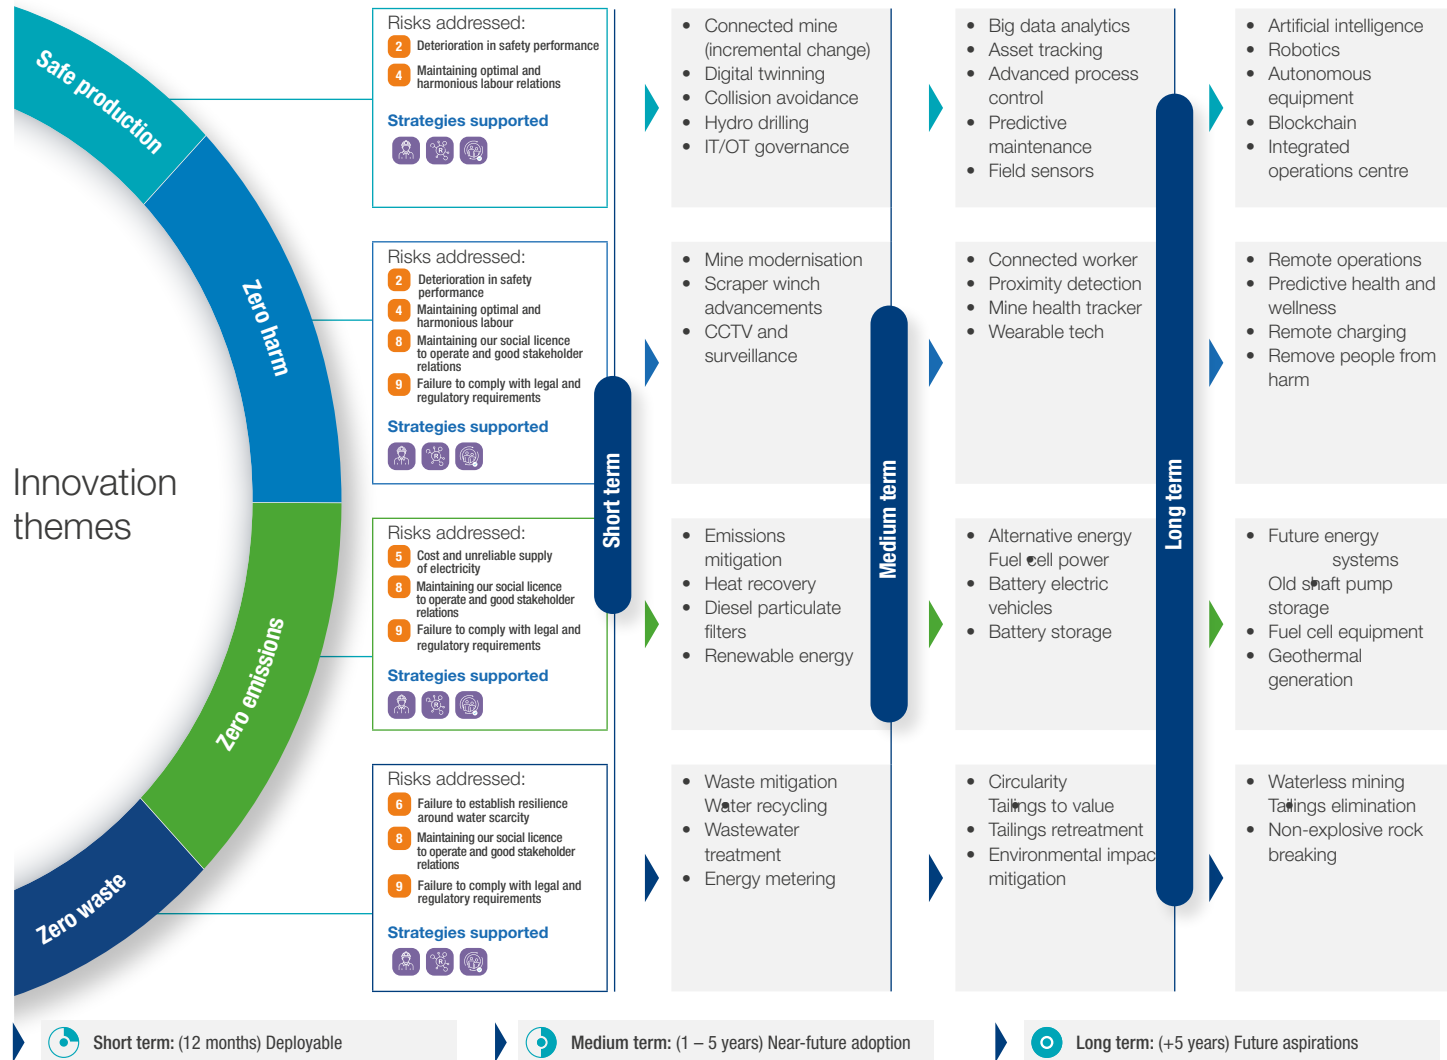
Safe production

Zero harm

Zero emissions

Zero waste

Innovation themes

Risks addressed:
2 Deterioration in safety performance
4 Maintaining optimal and harmonious labour relations

Strategies supported

Risks addressed:
2 Deterioration in safety performance
4 Maintaining optimal and harmonious labour
8 Maintaining our social licence to operate and good stakeholder relations
9 Failure to comply with legal and regulatory requirements

Strategies supported

Risks addressed:
5 Cost and unreliable supply of electricity
8 Maintaining our social licence to operate and good stakeholder relations
9 Failure to comply with legal and regulatory requirements

Strategies supported

Risks addressed:
6 Failure to establish resilience around water scarcity
8 Maintaining our social licence to operate and good stakeholder relations
9 Failure to comply with legal and regulatory requirements

Strategies supported

Short term

- Connected mine (incremental change)
- Digital twinning
- Collision avoidance
- Hydro drilling
- IT/OT governance

- Mine modernisation
- Scraper winch advancements
- CCTV and surveillance

- Emissions mitigation
- Heat recovery
- Diesel particulate filters
- Renewable energy

- Waste mitigation
- Water recycling
- Wastewater treatment
- Energy metering

Medium term

- Big data analytics
- Asset tracking
- Advanced process control
- Predictive maintenance
- Field sensors

- Connected worker
- Proximity detection
- Mine health tracker
- Wearable tech

- Alternative energy
- Fuel cell power
- Battery electric vehicles
- Battery storage

- Circularity
- Tailings to value
- Tailings retreatment
- Environmental impact mitigation

Long term

- Artificial intelligence
- Robotics
- Autonomous equipment
- Blockchain
- Integrated operations centre

- Remote operations
- Predictive health and wellness
- Remote charging
- Remove people from harm

- Future energy systems
- Old shaft pump storage
- Fuel cell equipment
- Geothermal generation

- Waterless mining
- Tailings elimination
- Non-explosive rock breaking

Short term: (12 months) Deployable
Medium term: (1 – 5 years) Near-future adoption
Long term: (+5 years) Future aspirations